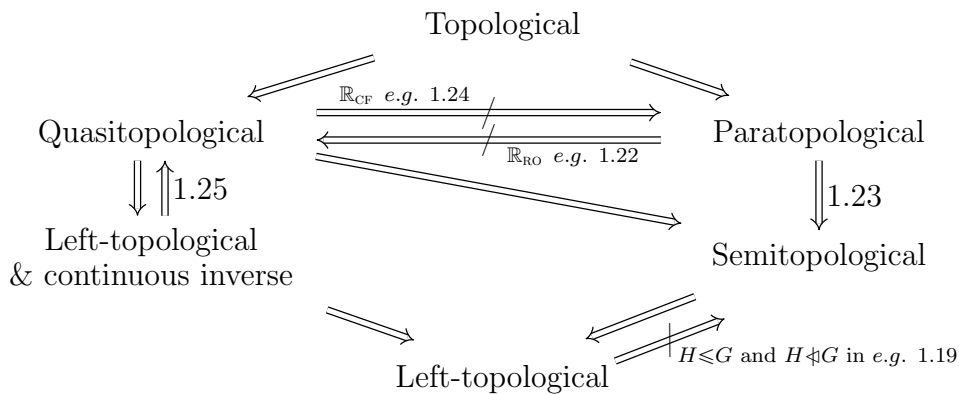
Topological

Quasitopological

$\mathbb{R}_{\text{CF}}$ *e.g.* 1.24

$\mathbb{R}_{\text{RO}}$ *e.g.* 1.22

Paratopological

1.25

1.23

Left-topological & continuous inverse

Semitopological

$H \leqslant G$ and $H \ntrianglelefteq G$ in *e.g.* 1.19

Left-topological